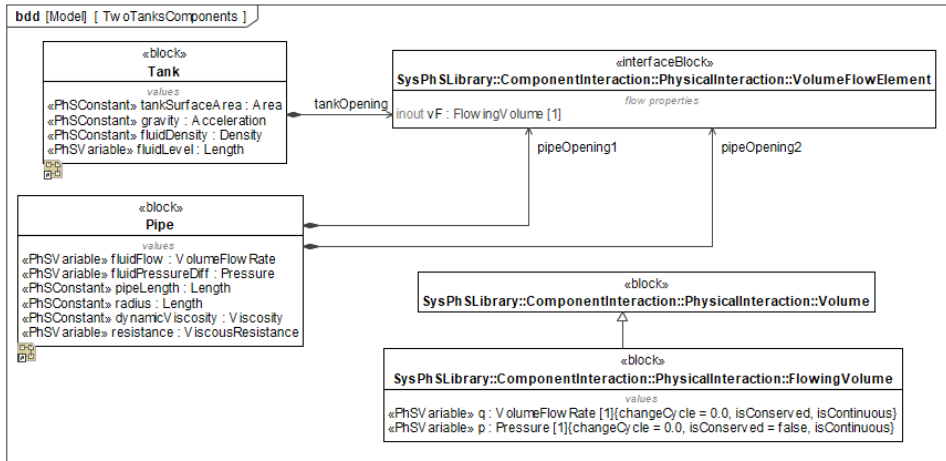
bdd [Model] [ TwoTanksComponents ]

«block»
Tank
values
«PhSConstant» tankSurfaceArea : Area
«PhSConstant» gravity : Acceleration
«PhSConstant» fluidDensity : Density
«PhSVariable» fluidLevel : Length

tankOpening

«interfaceBlock»
SysPhSLibrary::ComponentInteraction::PhysicalInteraction::VolumeFlowElement
flow properties
inout vF : FlowingVolume [1]

pipeOpening1

pipeOpening2

«block»
Pipe
values
«PhSVariable» fluidFlow : VolumeFlowRate
«PhSVariable» fluidPressureDiff : Pressure
«PhSConstant» pipeLength : Length
«PhSConstant» radius : Length
«PhSConstant» dynamicViscosity : Viscosity
«PhSVariable» resistance : ViscousResistance

«block»
SysPhSLibrary::ComponentInteraction::PhysicalInteraction::Volume

«block»
SysPhSLibrary::ComponentInteraction::PhysicalInteraction::FlowingVolume
values
«PhSVariable» q : VolumeFlowRate [1]{changeCycle = 0.0, isConserved, isContinuous}
«PhSVariable» p : Pressure [1]{changeCycle = 0.0, isConserved = false, isContinuous}